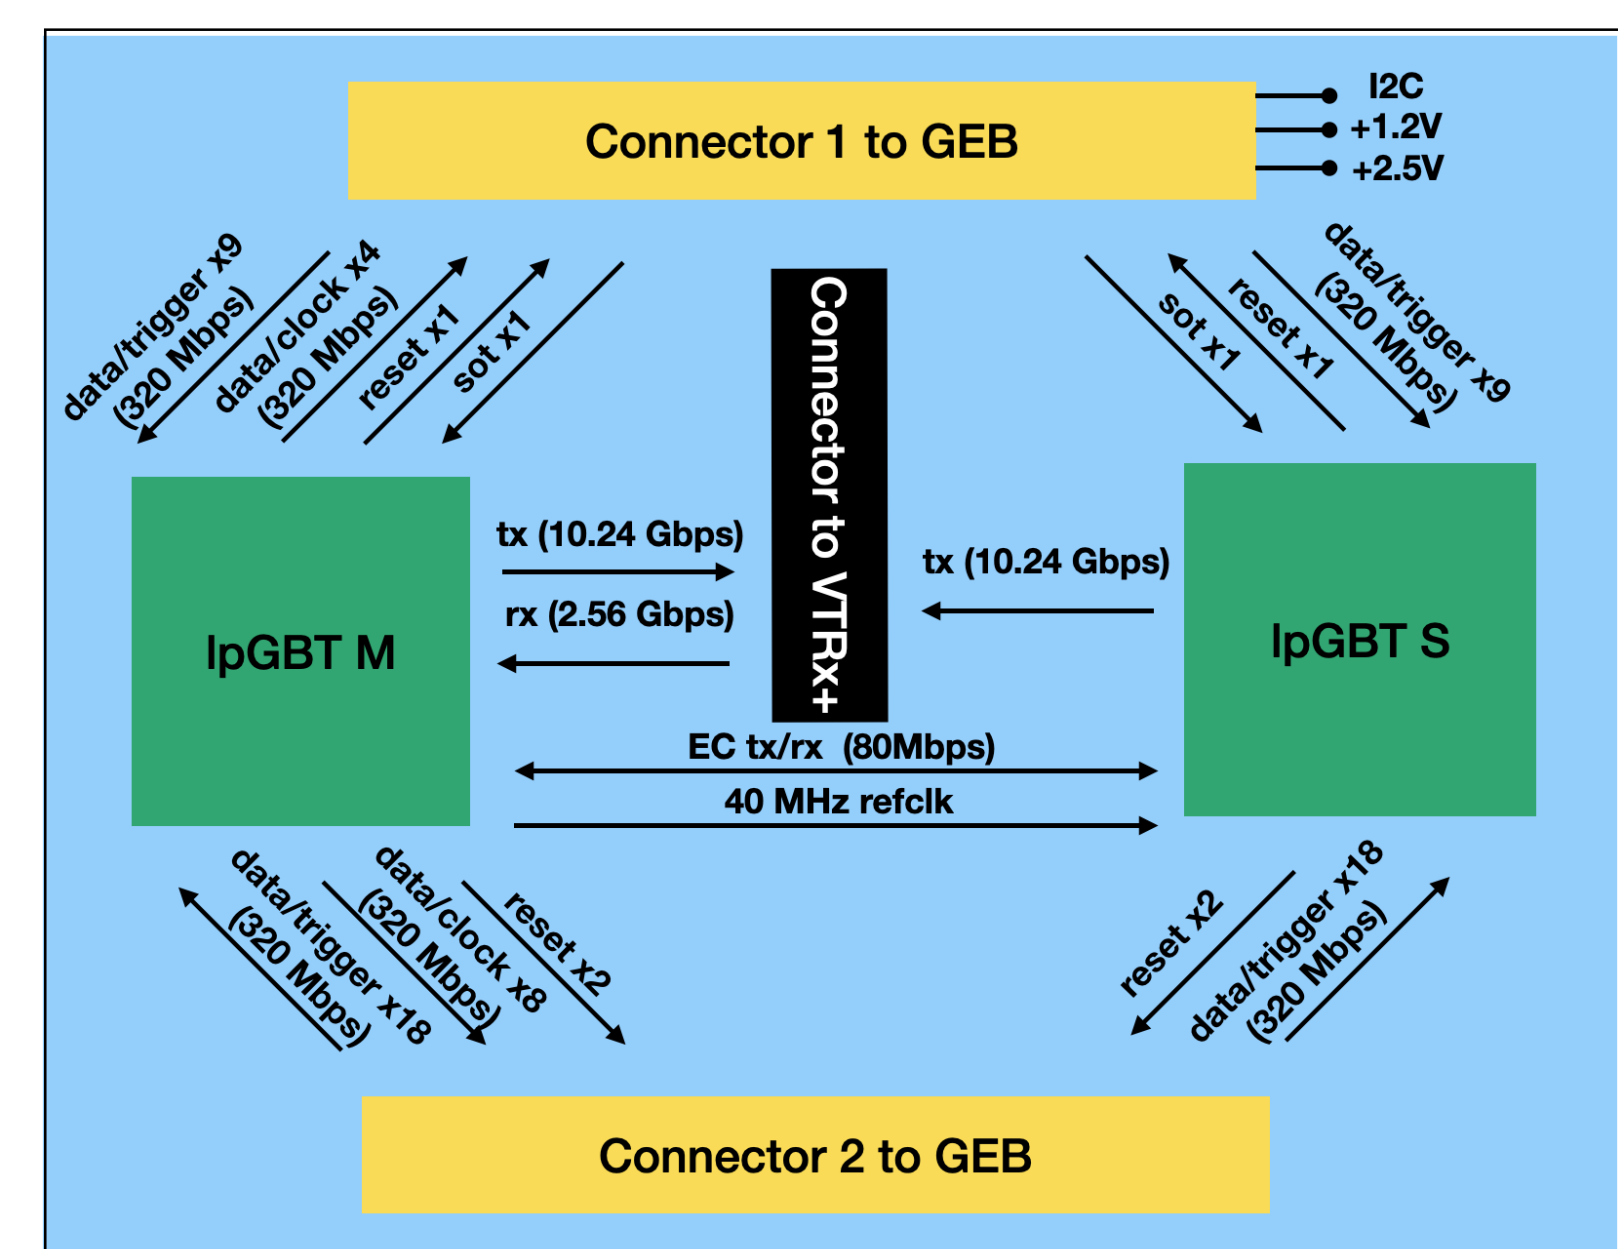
Connector 1 to GEB

I2C
+1.2V
+2.5V

data/trigger x9 (320 Mbps)
data/clock x4 (320 Mbps)
reset x1
sot x1

Connector to VTRx+

sot x1
reset x1
data/trigger x9 (320 Mbps)

lpGBT M

tx (10.24 Gbps)
rx (2.56 Gbps)

tx (10.24 Gbps)

lpGBT S

EC tx/rx (80Mbps)
40 MHz refclk

data/trigger x18 (320 Mbps)
data/clock x8 (320 Mbps)
reset x2

reset x2
data/trigger x18 (320 Mbps)

Connector 2 to GEB